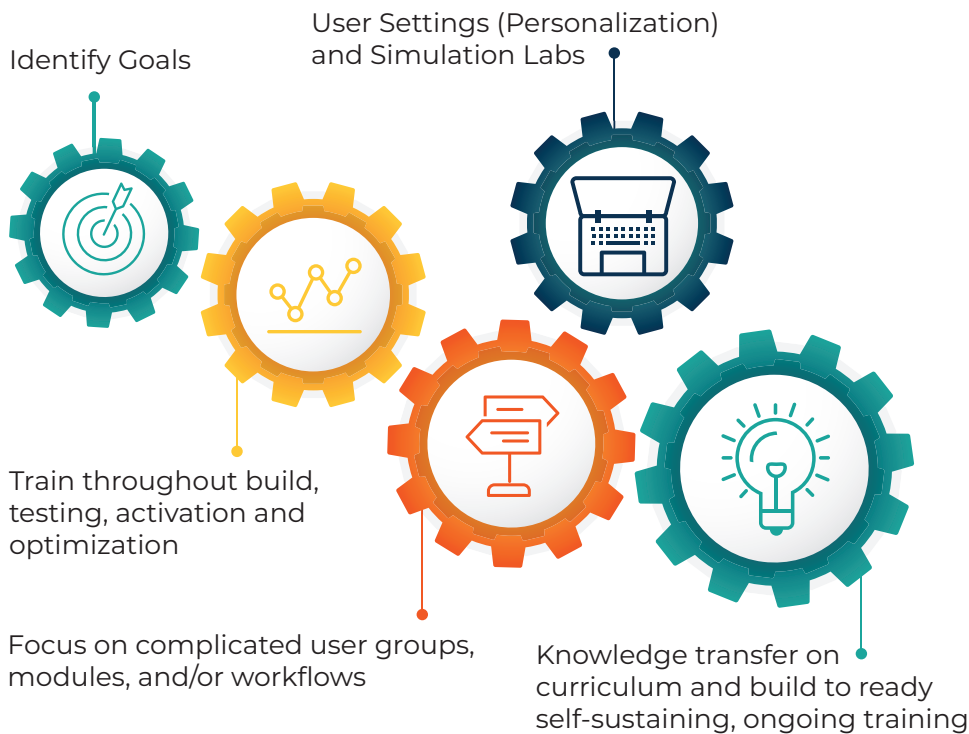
Identify Goals

User Settings (Personalization) and Simulation Labs

Train throughout build, testing, activation and optimization

Focus on complicated user groups, modules, and/or workflows

Knowledge transfer on curriculum and build to ready self-sustaining, ongoing training